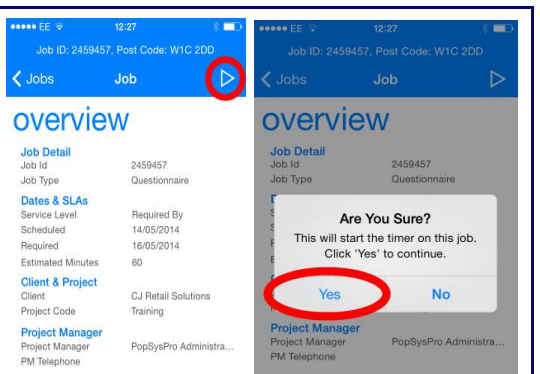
●●●●● EE 12:27

Job ID: 2459457, Post Code: W1C 2DD

Jobs Job

overview

Job Detail

| | |
|---|---|
| Job Id | 2459457 |
| Job Type | Questionnaire |

Dates & SLAs

| | |
|---|---|
| Service Level | Required By |
| Scheduled | 14/05/2014 |
| Required | 16/05/2014 |
| Estimated Minutes | 60 |

Client & Project

| | |
|---|---|
| Client | CJ Retail Solutions |
| Project Code | Training |

Project Manager

| | |
|---|---|
| Project Manager | PopSysPro Administra... |
| PM Telephone | |

●●●●● EE 12:27

Job ID: 2459457, Post Code: W1C 2DD

Jobs Job

overview

Job Detail

| | |
|---|---|
| Job Id | 2459457 |
| Job Type | Questionnaire |

Are You Sure?

This will start the timer on this job. Click 'Yes' to continue.

Yes No

Project Manager

| | |
|---|---|
| Project Manager | PopSysPro Administra... |
| PM Telephone | |